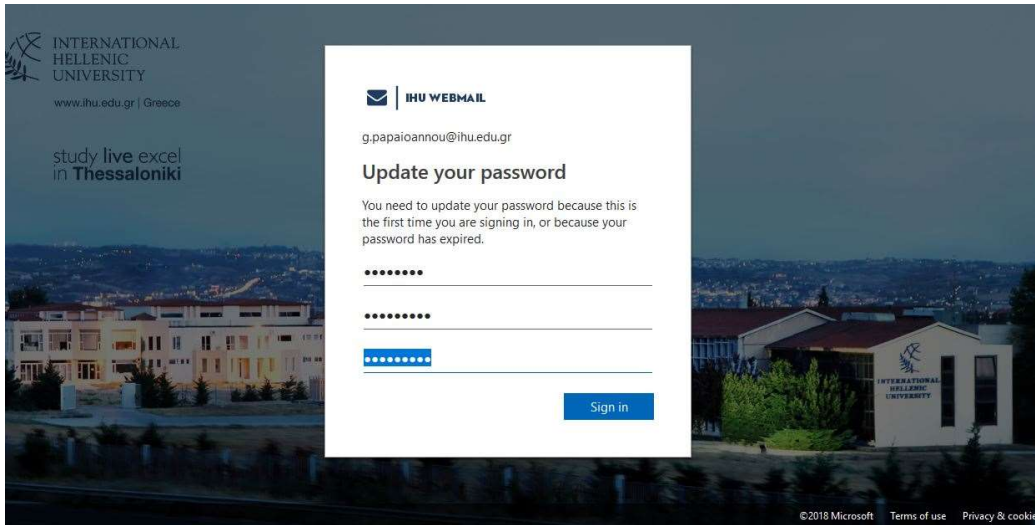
INTERNATIONAL HELLENIC UNIVERSITY

www.ihu.edu.gr | Greece

study live excel in Thessaloniki

IHU WEBMAIL

g.papaioannou@ihu.edu.gr

Update your password

You need to update your password because this is the first time you are signing in, or because your password has expired.

••••••••

•••••••••

•••••••••

Sign in

INTERNATIONAL HELLENIC UNIVERSITY

©2018 Microsoft Terms of use Privacy & cooki